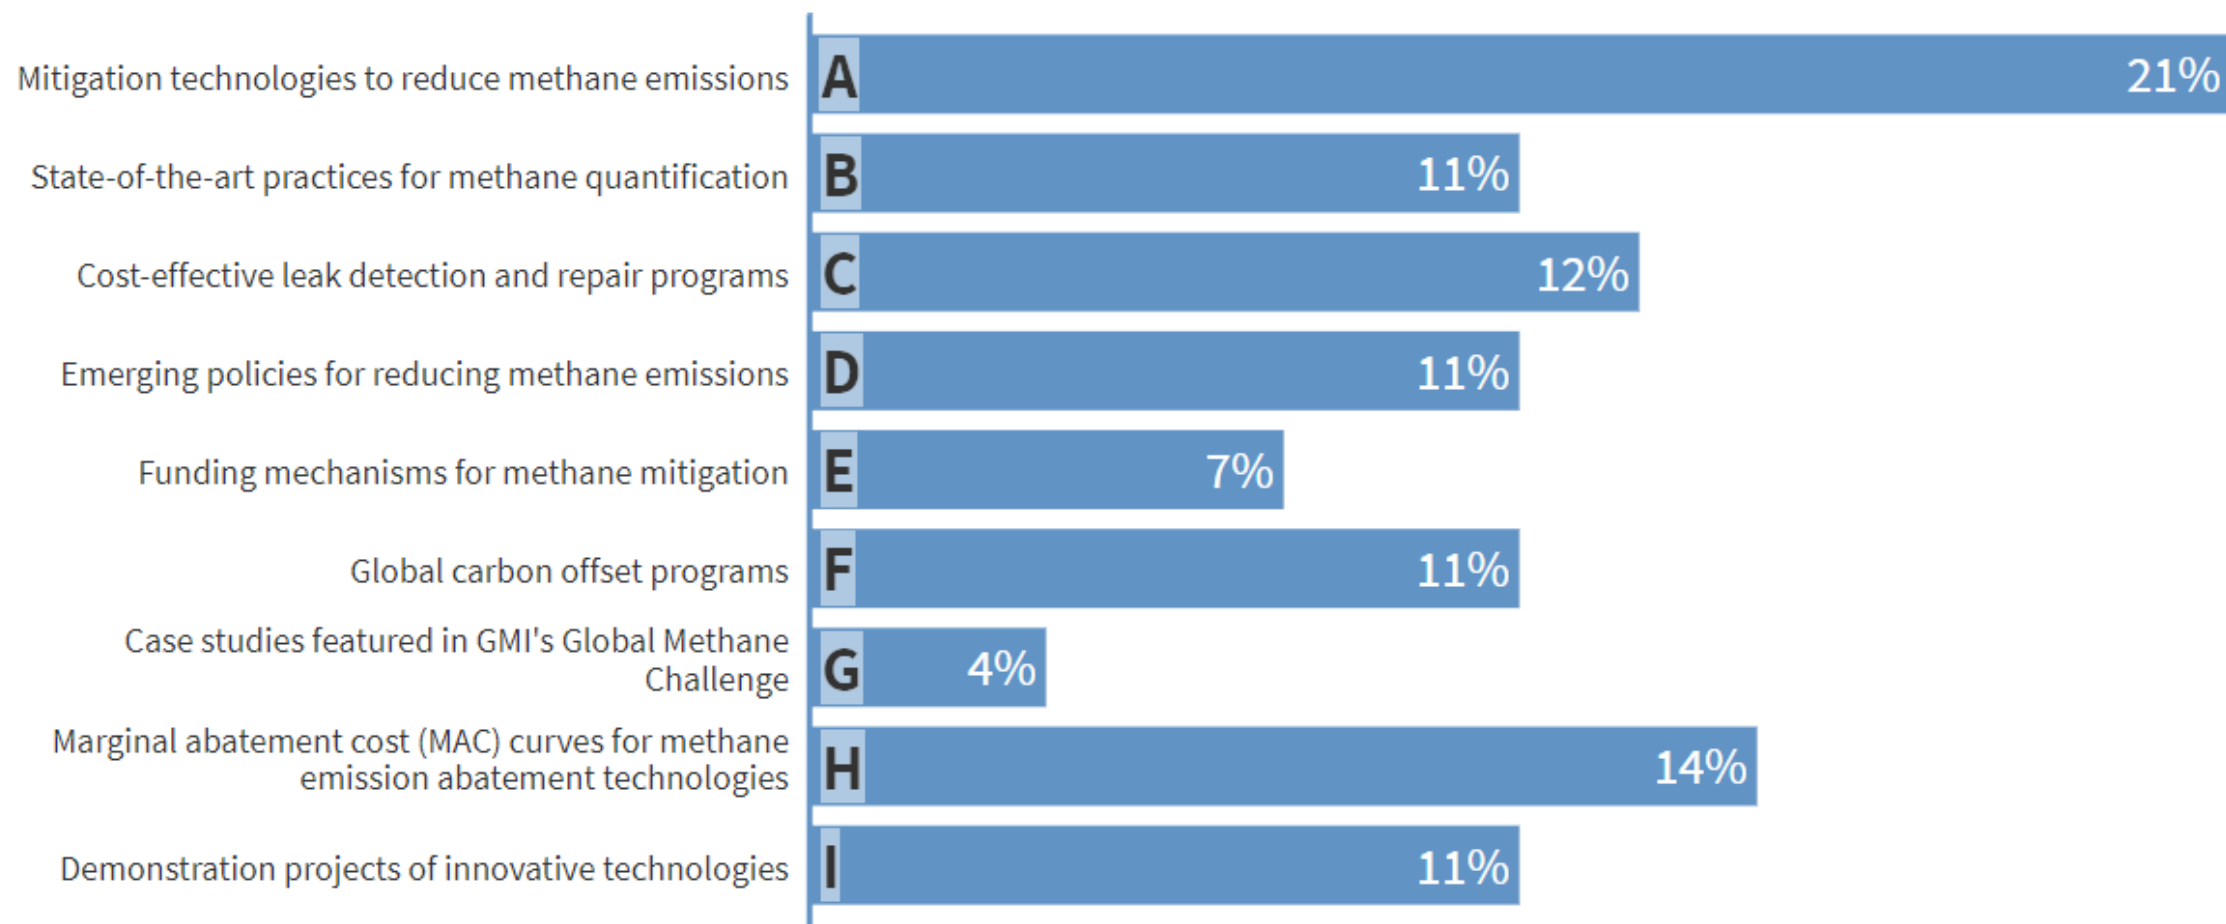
Mitigation technologies to reduce methane emissions A 21%

State-of-the-art practices for methane quantification B 11%

Cost-effective leak detection and repair programs C 12%

Emerging policies for reducing methane emissions D 11%

Funding mechanisms for methane mitigation E 7%

Global carbon offset programs F 11%

Case studies featured in GMI's Global Methane Challenge G 4%

Marginal abatement cost (MAC) curves for methane emission abatement technologies H 14%

Demonstration projects of innovative technologies I 11%